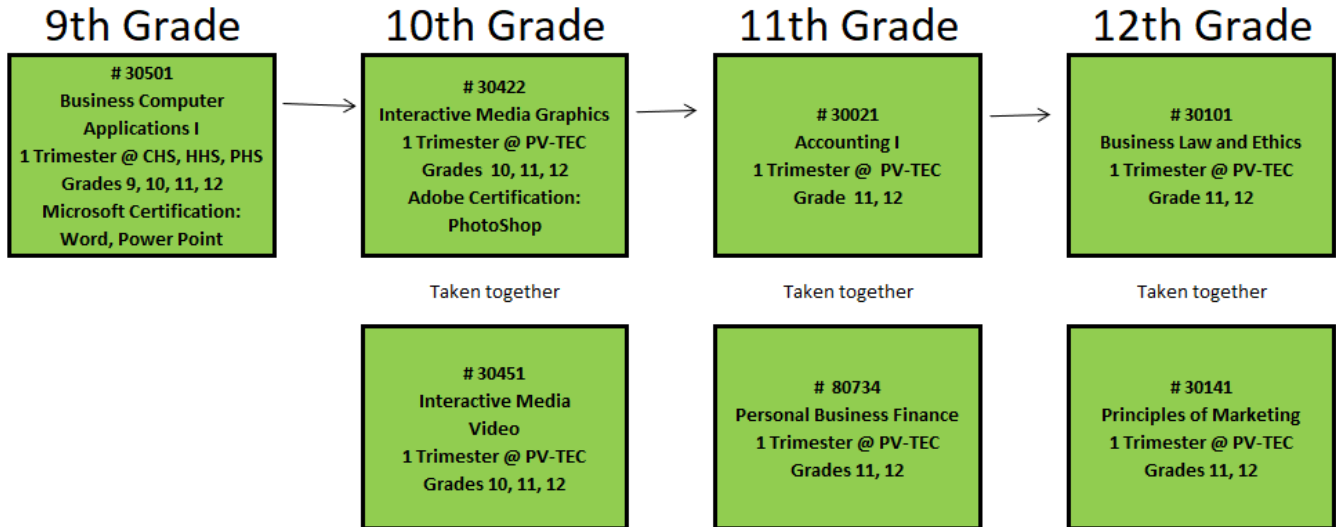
9th Grade

# 30501
Business Computer Applications I
1 Trimester @ CHS, HHS, PHS
Grades 9, 10, 11, 12
Microsoft Certification: Word, Power Point

10th Grade

# 30422
Interactive Media Graphics
1 Trimester @ PV-TEC
Grades 10, 11, 12
Adobe Certification: PhotoShop

Taken together

# 30451
Interactive Media Video
1 Trimester @ PV-TEC
Grades 10, 11, 12

11th Grade

# 30021
Accounting I
1 Trimester @ PV-TEC
Grade 11, 12

Taken together

# 80734
Personal Business Finance
1 Trimester @ PV-TEC
Grades 11, 12

12th Grade

# 30101
Business Law and Ethics
1 Trimester @ PV-TEC
Grade 11, 12

Taken together

# 30141
Principles of Marketing
1 Trimester @ PV-TEC
Grades 11, 12